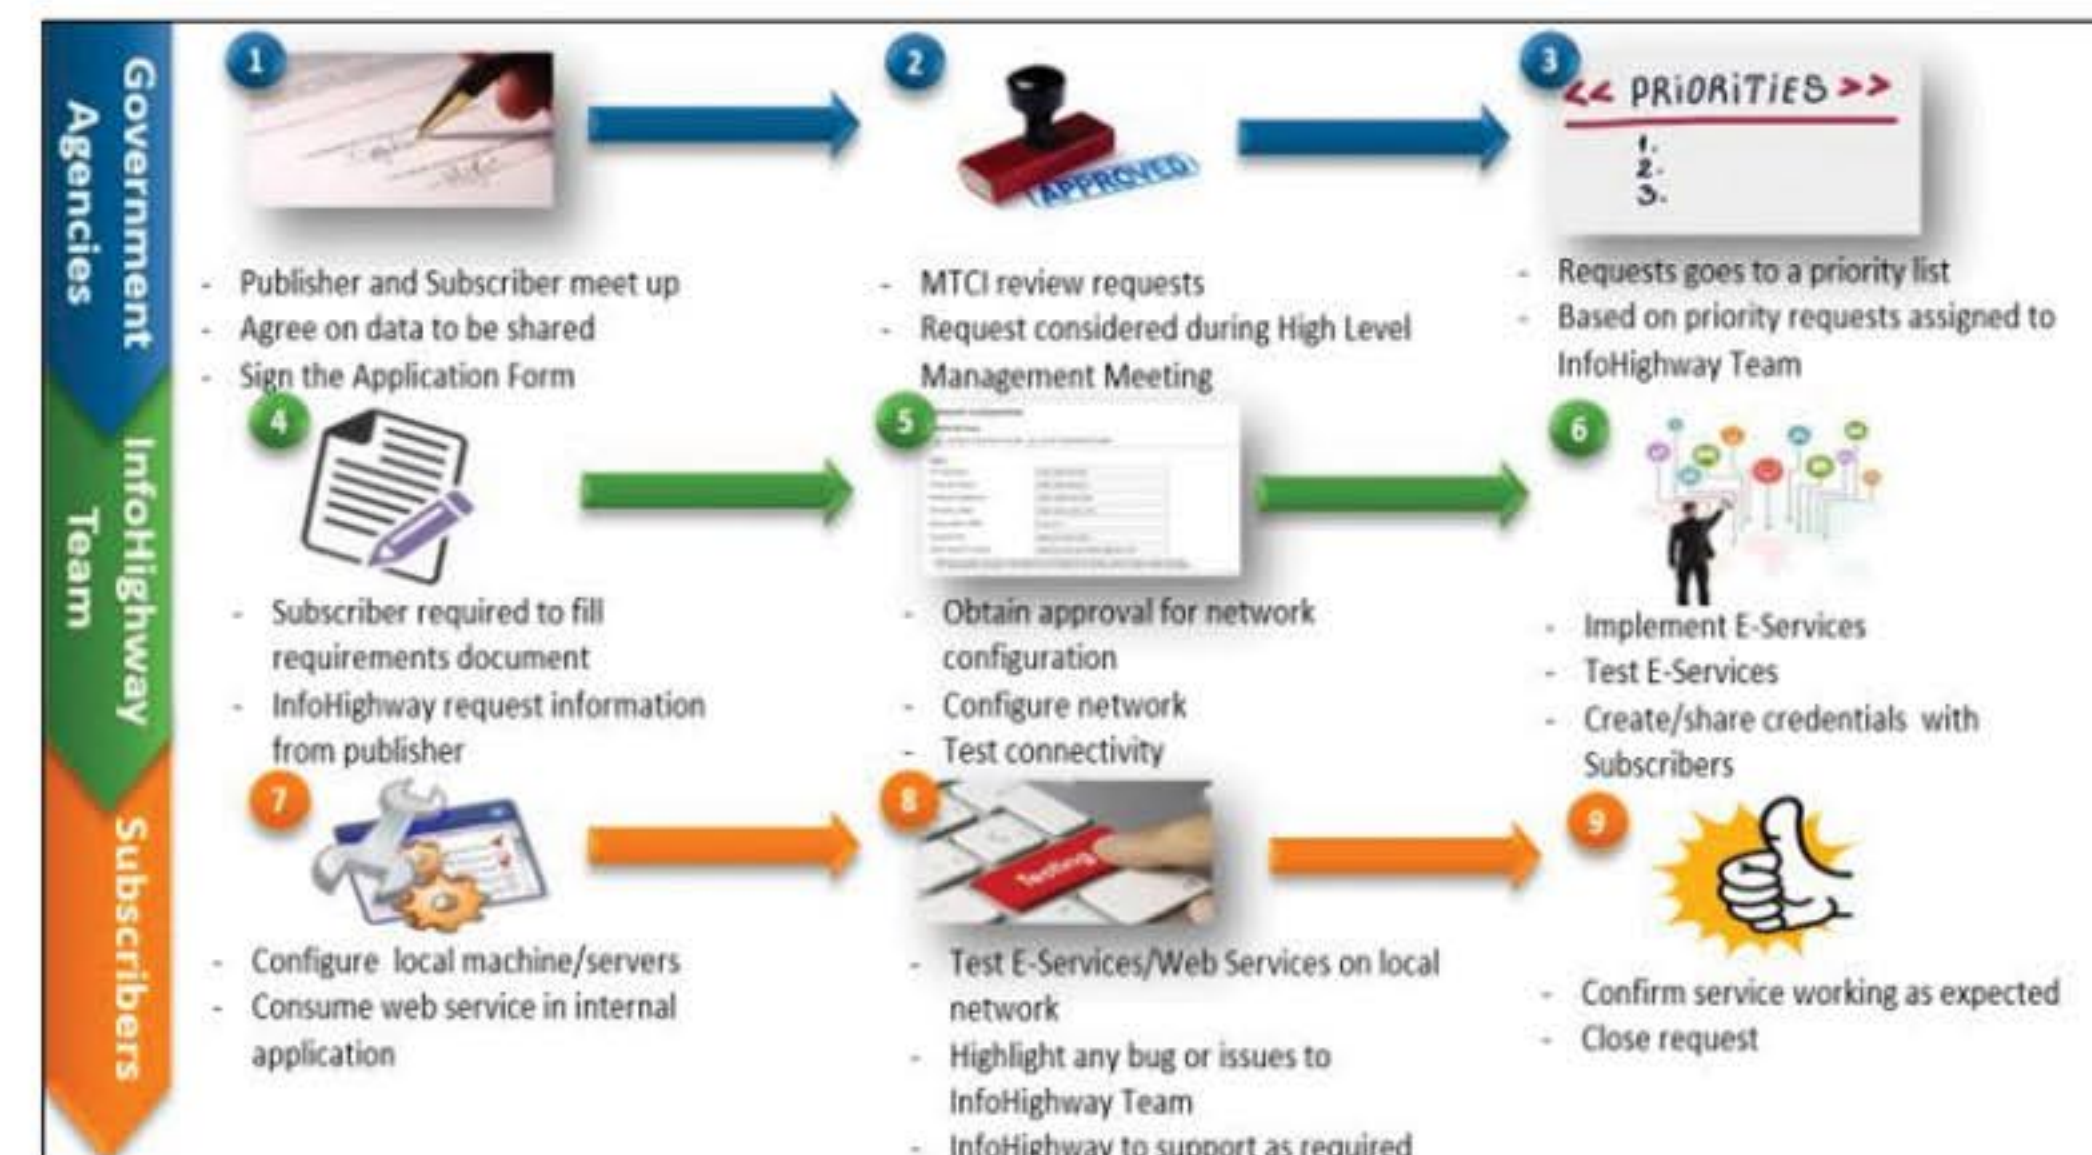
Government Agencies

InfoHighway Team

Subscribers

1

2

APPROVED

3

<< PRIORITIES >>
1.
2.
3.

- Publisher and Subscriber meet up
- Agree on data to be shared
- Sign the Application Form

- MTCI review requests
- Request considered during High Level Management Meeting

- Requests goes to a priority list
- Based on priority requests assigned to InfoHighway Team

4

5

6

- Subscriber required to fill requirements document
- InfoHighway request information from publisher

- Obtain approval for network configuration
- Configure network
- Test connectivity

- Implement E-Services
- Test E-Services
- Create/share credentials with Subscribers

7

8

Testing

9

- Configure local machine/servers
- Consume web service in internal application

- Test E-Services/Web Services on local network
- Highlight any bug or issues to InfoHighway Team
- InfoHighway to support as required

- Confirm service working as expected
- Close request